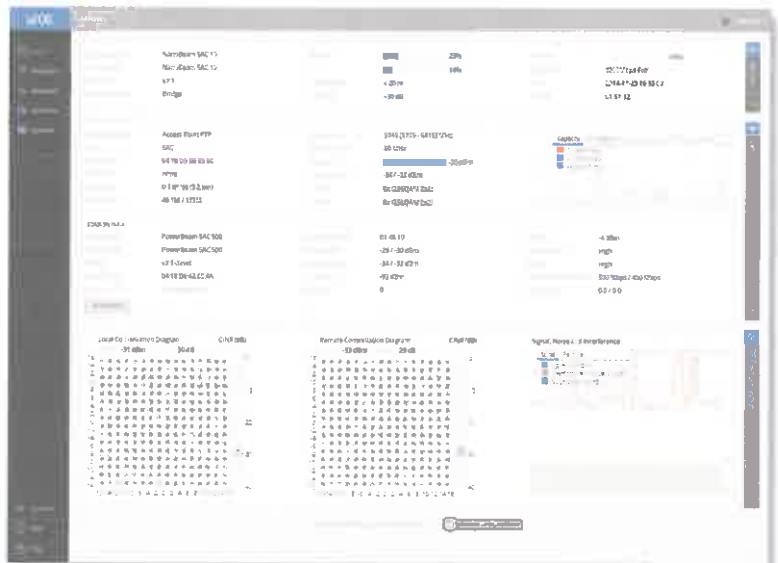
airOS

PowerBeam 5AC 500
PowerBeam 5AC 500
v8.1
Bridge

23%
16%
-65 dBm
-59 dBm

Access Point PTP
5AC
04:18:D6:42:65:6C
PTMP
0 / 0° 16 / 0.2 km
40 MHz / 5735

5745 [5725 - 5765] MHz
40 MHz
-30 dBm
-84 / -82 dBm
6x (256QAM 3/4)
6x (256QAM 3/4)

Capacity

STATION INFO

PowerBeam 5AC 500
PowerBeam 5AC 500
v8.1.4
04:18:D6:42:62:4A

01:48:19
-29 / -30 dBm
-84 / -82 dBm
-92 dBm
0

-4 dBm
High
High
300 Mbps / 300 Mbps
0.0 / 0.0

Local Constellation Diagram
-31 dBm
30 dB

Remote Constellation Diagram
-33 dBm
29 dB

Signal, Noise and Interference